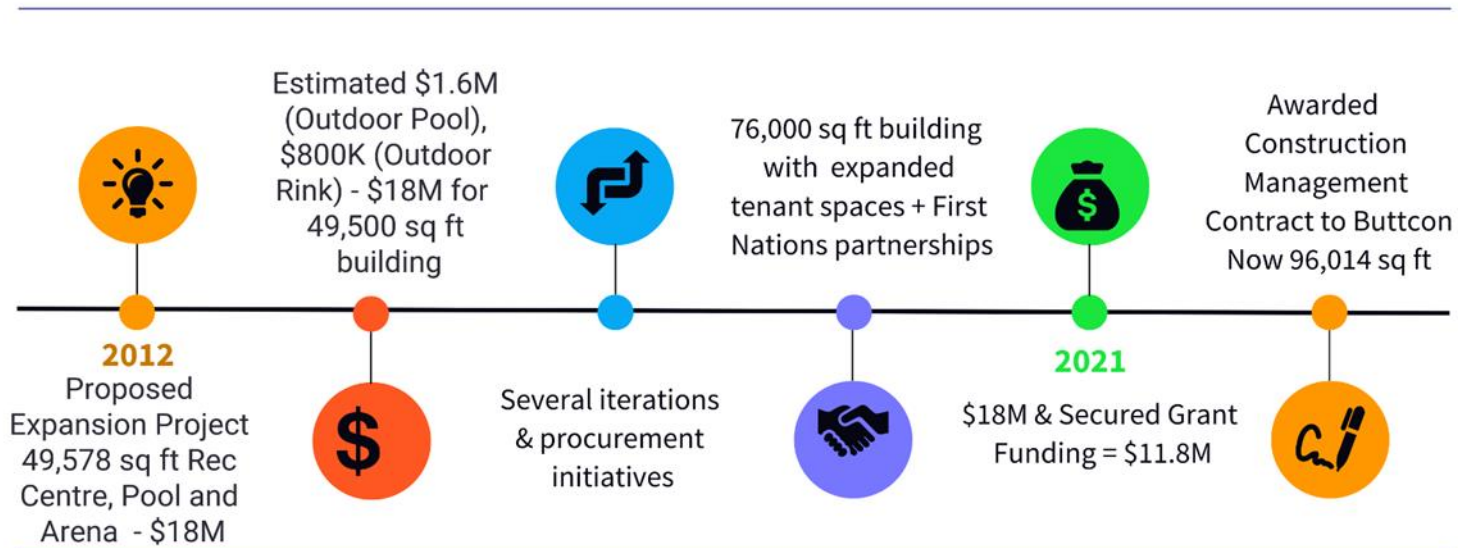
2012
Proposed Expansion Project 49,578 sq ft Rec Centre, Pool and Arena - \$18M

Estimated \$1.6M (Outdoor Pool), \$800K (Outdoor Rink) - \$18M for 49,500 sq ft building

\$

Several iterations & procurement initiatives

76,000 sq ft building with expanded tenant spaces + First Nations partnerships

\$

2021
\$18M & Secured Grant Funding = \$11.8M

Awarded Construction Management Contract to Buttcon Now 96,014 sq ft